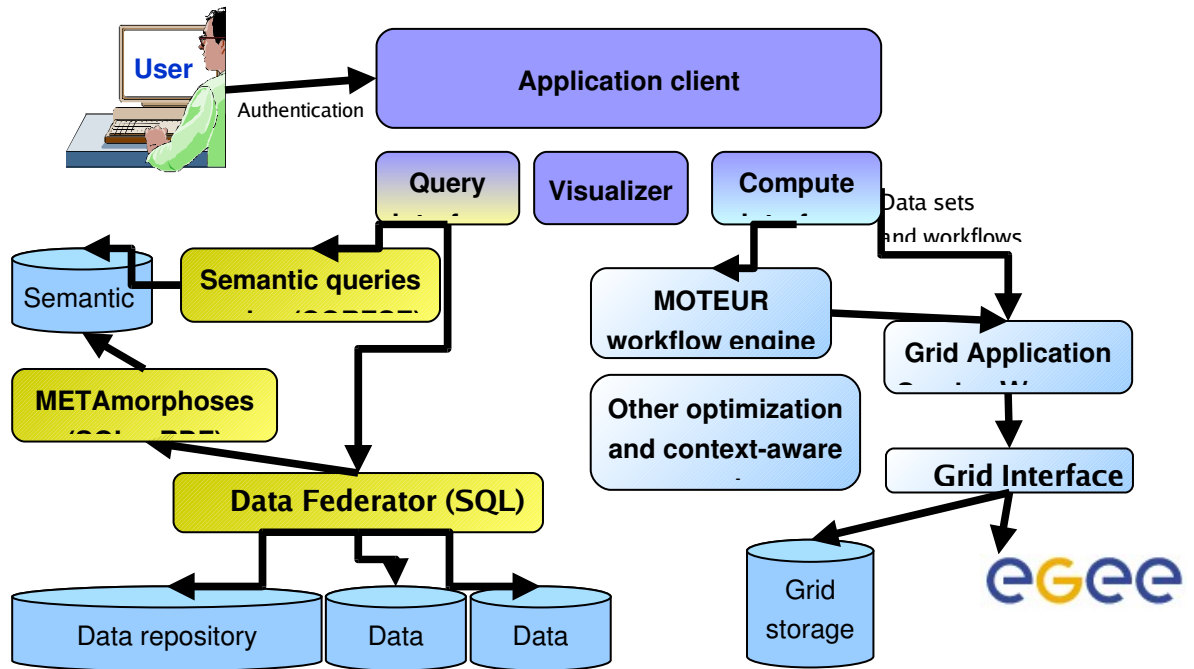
User

Authentication

Application client

Query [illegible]

Visualizer

Compute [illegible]

Data sets and workflows

Semantic

Semantic queries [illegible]

METAmorphoses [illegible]

MOTEUR workflow engine

Grid Application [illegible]

Other optimization and context-aware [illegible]

Grid Interface

Data Federator (SQL)

Grid storage

egee

Data repository

Data

Data